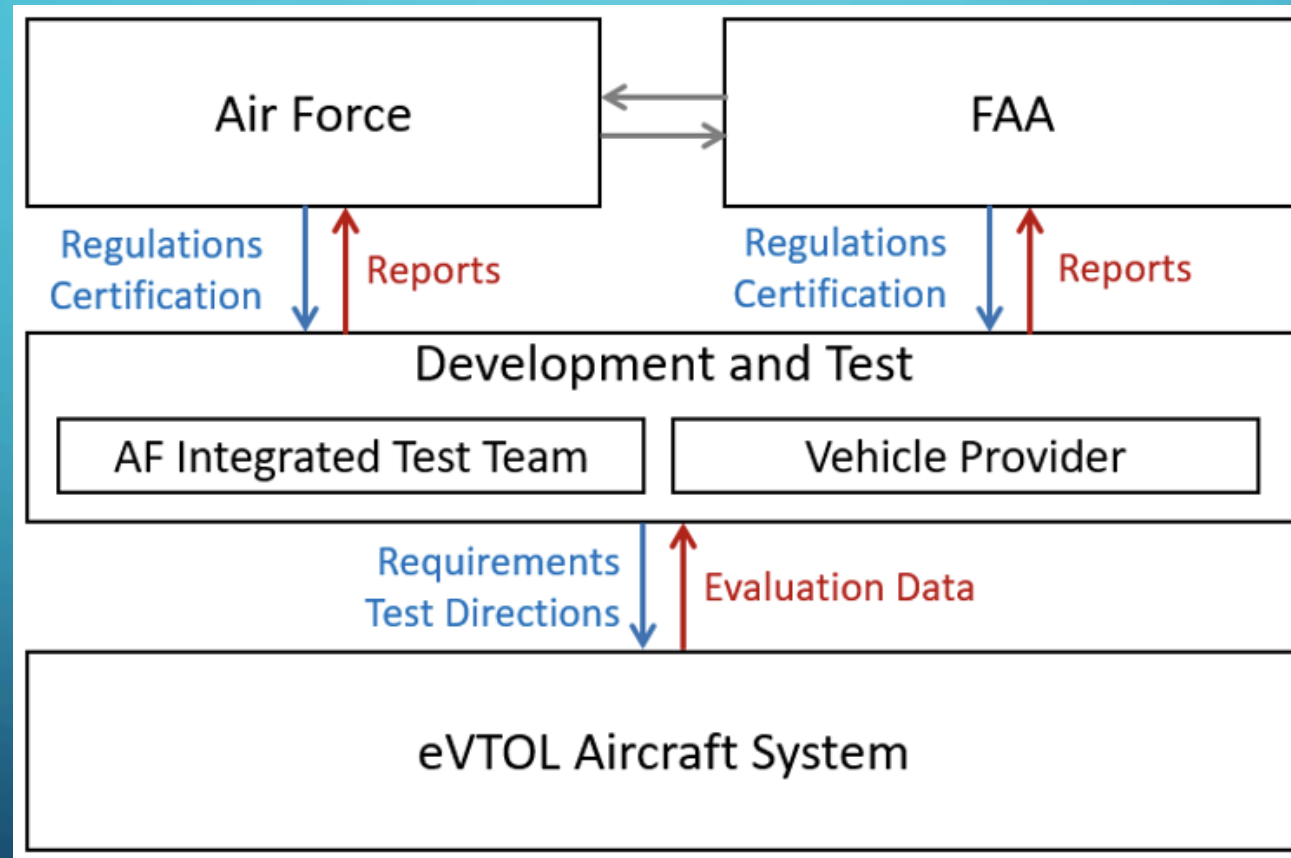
Air Force

FAA

Regulations
Certification

Reports

Regulations
Certification

Reports

Development and Test

AF Integrated Test Team

Vehicle Provider

Requirements
Test Directions

Evaluation Data

eVTOL Aircraft System